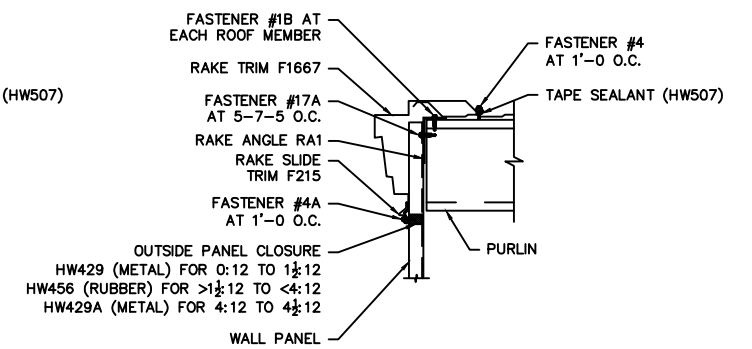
FASTENER #1B AT EACH ROOF MEMBER

FASTENER #4 AT 1'-0 O.C.

RAKE TRIM F1667

(HW507)

FASTENER #17A AT 5-7-5 O.C.

TAPE SEALANT (HW507)

RAKE ANGLE RA1

RAKE SLIDE TRIM F215

FASTENER #4A AT 1'-0 O.C.

OUTSIDE PANEL CLOSURE
HW429 (METAL) FOR 0:12 TO $1\frac{1}{2}$:12
HW456 (RUBBER) FOR >$1\frac{1}{2}$:12 TO <4:12
HW429A (METAL) FOR 4:12 TO $4\frac{1}{2}$:12

PURLIN

WALL PANEL